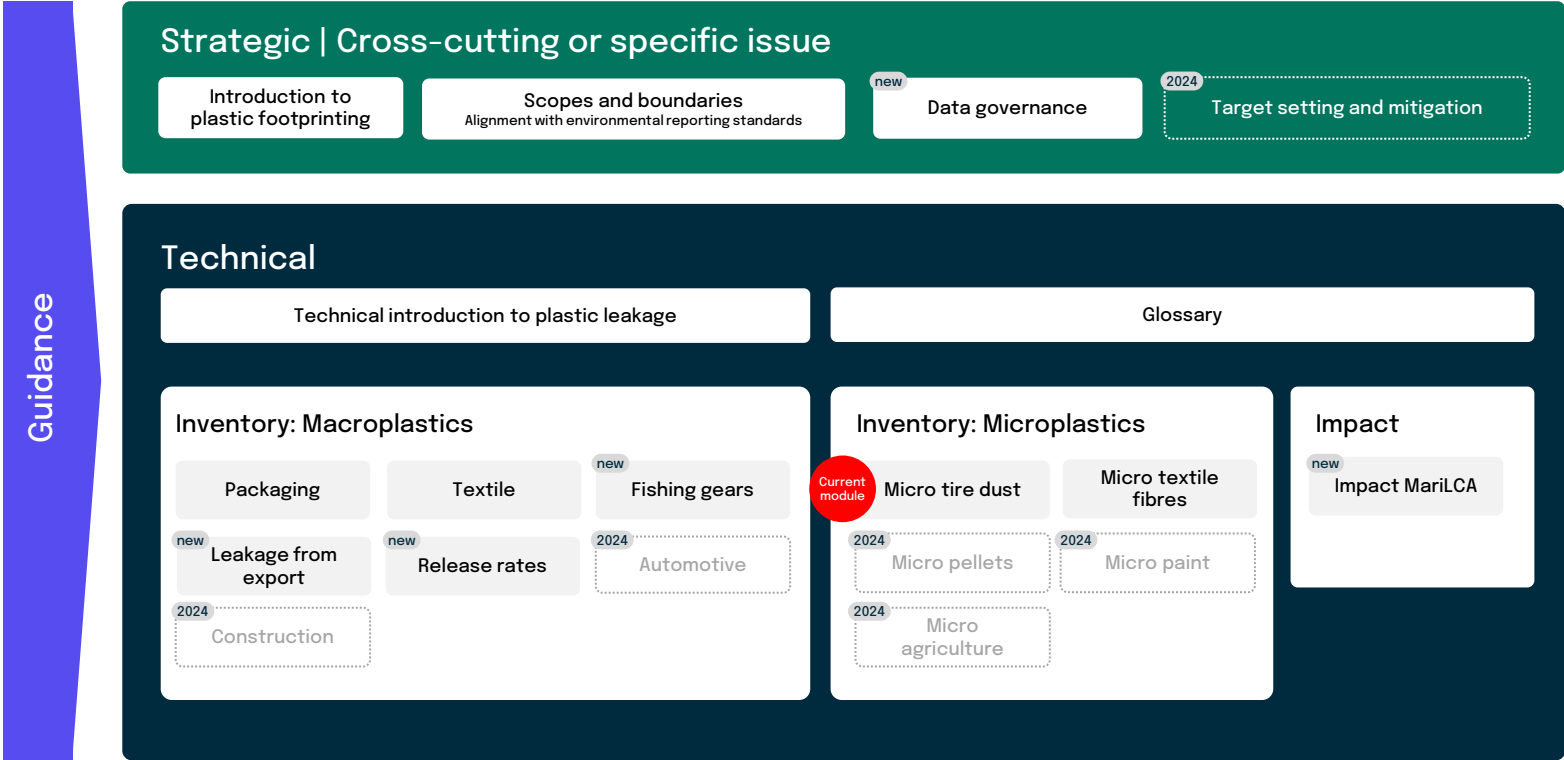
Guidance

Strategic | Cross-cutting or specific issue

Introduction to plastic footprinting

Scopes and boundaries
Alignment with environmental reporting standards

new
Data governance

2024
Target setting and mitigation

Technical

Technical introduction to plastic leakage

Glossary

Inventory: Macroplastics

Packaging

Textile

new
Fishing gears

new
Leakage from export

new
Release rates

2024
Automotive

2024
Construction

Inventory: Microplastics

Current module
Micro tire dust

Micro textile fibres

2024
Micro pellets

2024
Micro paint

2024
Micro agriculture

Impact

new
Impact MariLCA